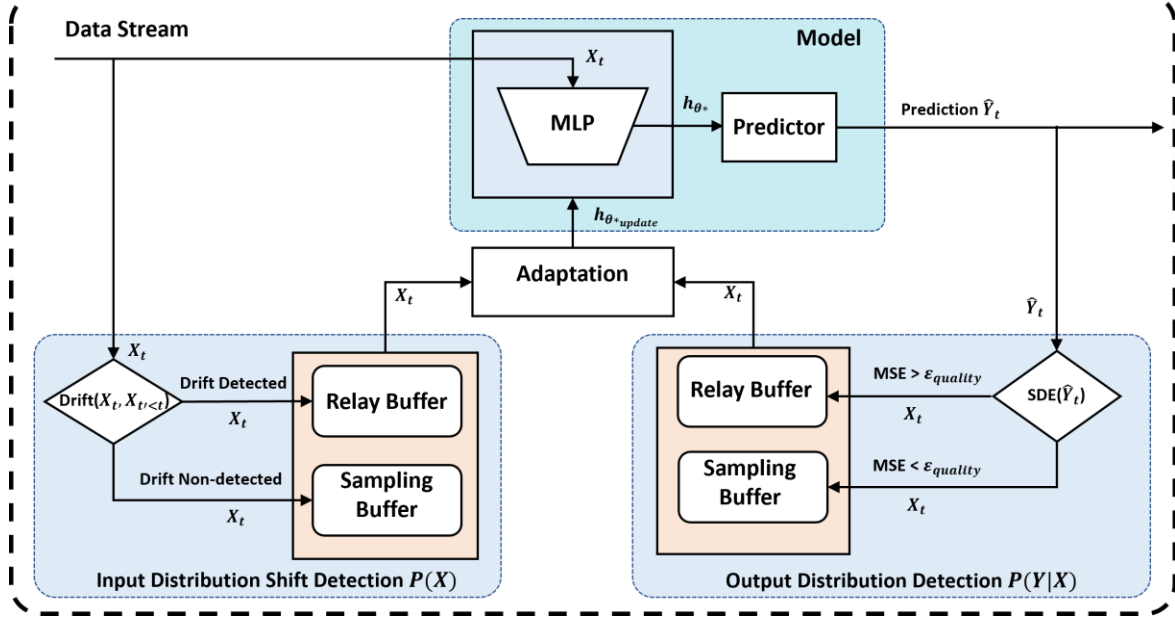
Data Stream

Model

$X_t$

MLP

$h_{\theta*}$

Predictor

Prediction $\hat{Y}_t$

$h_{\theta*_{update}}$

Adaptation

$X_t$

$X_t$

$\hat{Y}_t$

$X_t$

Drift($X_t, X_{t'<t}$)

Drift Detected

$X_t$

Relay Buffer

Drift Non-detected

Sampling Buffer

$X_t$

Input Distribution Shift Detection $P(X)$

Relay Buffer

MSE > $\varepsilon_{quality}$

$X_t$

SDE($\hat{Y}_t$)

Sampling Buffer

MSE < $\varepsilon_{quality}$

$X_t$

Output Distribution Detection $P(Y|X)$